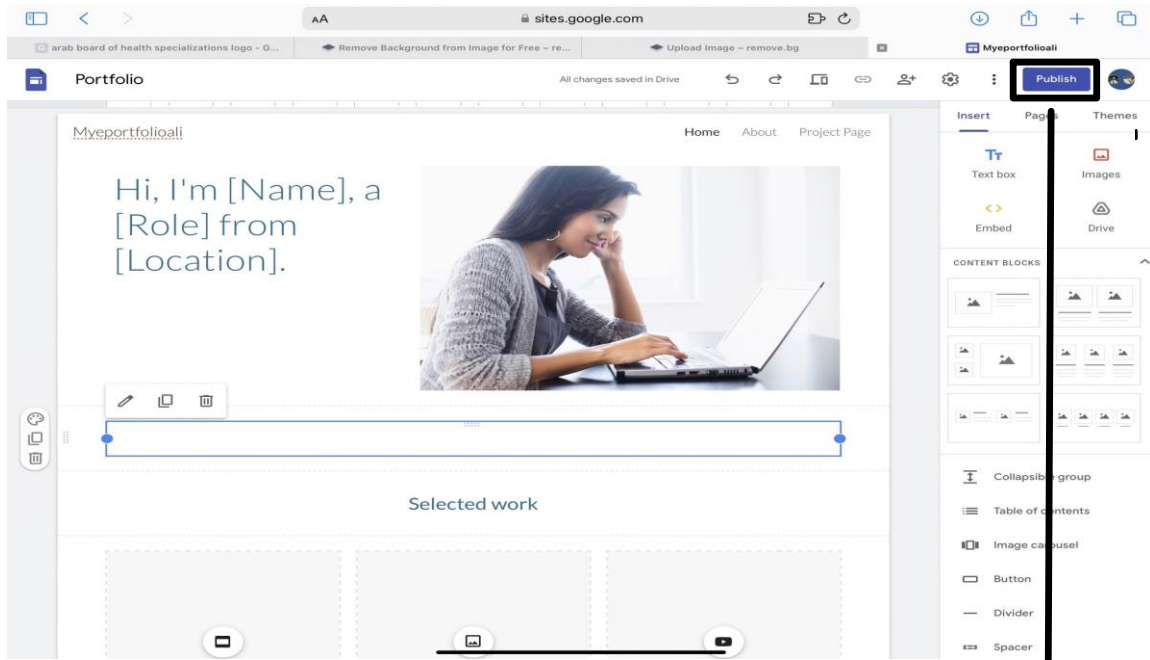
AA sites.google.com

arab board of health specializations logo - G... Remove Background from Image for Free – re... Upload Image – remove.bg Myeportfolioali

Portfolio All changes saved in Drive Publish

Myeportfolioali Home About Project Page

Hi, I'm [Name], a [Role] from [Location].

Selected work

Insert Pages Themes

Text box Images

Embed Drive

CONTENT BLOCKS

Collapsible group

Table of contents

Image carousel

Button

Divider

Spacer